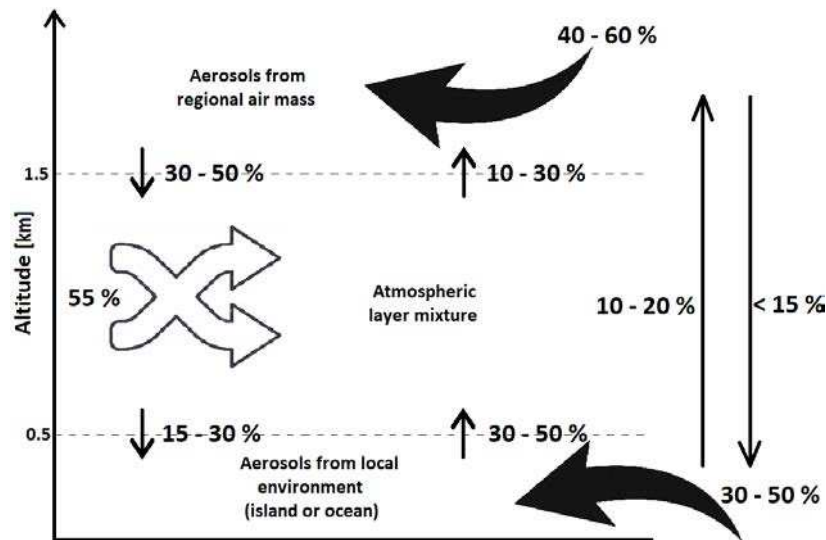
40 - 60 %

Aerosols from regional air mass

1.5

30 - 50 %

10 - 30 %

Altitude [km]

55 %

Atmospheric layer mixture

10 - 20 %

< 15 %

0.5

15 - 30 %

30 - 50 %

Aerosols from local environment (island or ocean)

30 - 50 %